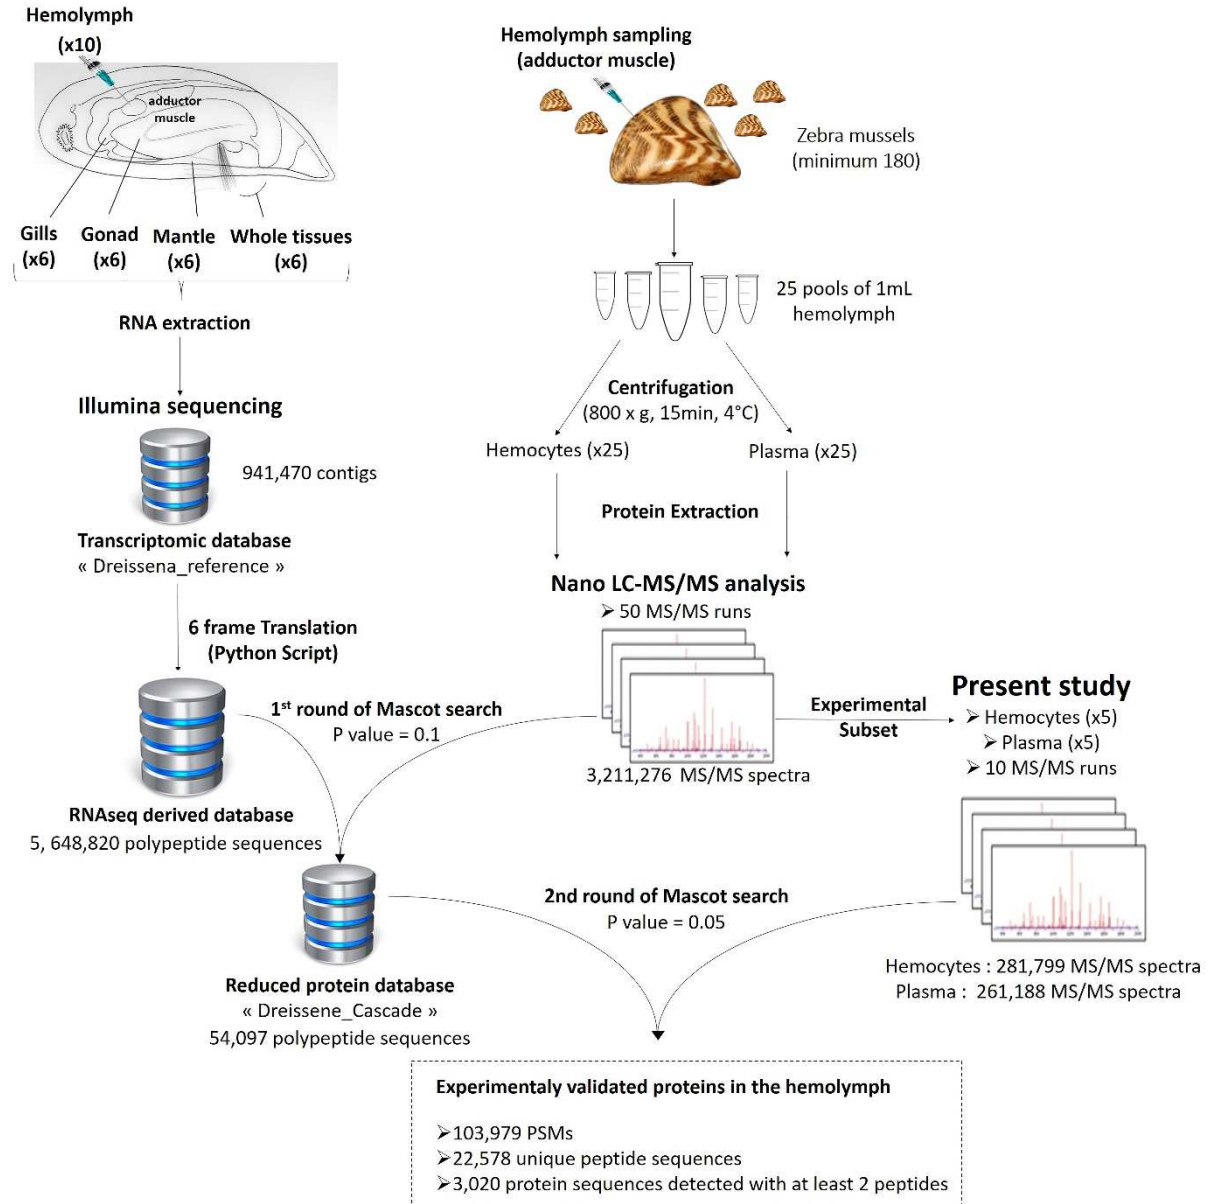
Hemolymph (x10)

adductor muscle

Gills (x6) Gonad (x6) Mantle (x6) Whole tissues (x6)

RNA extraction

Illumina sequencing

941,470 contigs

Transcriptomic database « Dreissena_reference »

6 frame Translation (Python Script)

RNAseq derived database
5, 648,820 polypeptide sequences

1$^{st}$ round of Mascot search
P value = 0.1

Reduced protein database
« Dreissene_Cascade »
54,097 polypeptide sequences

Hemolymph sampling (adductor muscle)

Zebra mussels (minimum 180)

25 pools of 1mL hemolymph

Centrifugation
(800 x g, 15min, 4°C)

Hemocytes (x25)

Plasma (x25)

Protein Extraction

Nano LC-MS/MS analysis
➢ 50 MS/MS runs

3,211,276 MS/MS spectra

Experimental Subset

Present study
➢ Hemocytes (x5)
➢ Plasma (x5)
➢ 10 MS/MS runs

2nd round of Mascot search
P value = 0.05

Hemocytes : 281,799 MS/MS spectra
Plasma : 261,188 MS/MS spectra

Experimentaly validated proteins in the hemolymph

➢103,979 PSMs
➢22,578 unique peptide sequences
➢3,020 protein sequences detected with at least 2 peptides